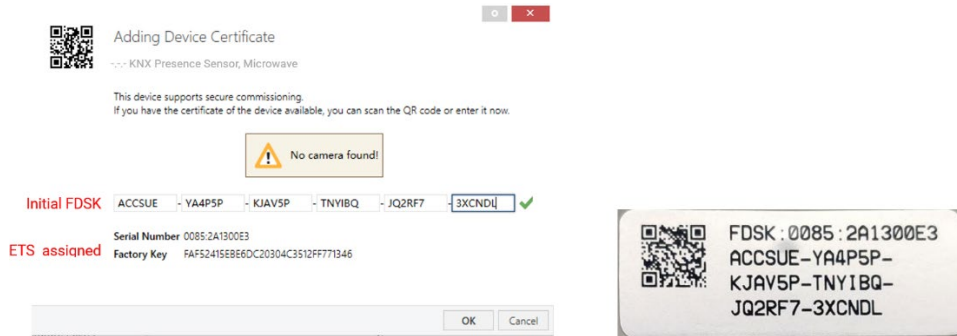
Adding Device Certificate

-.-.- KNX Presence Sensor, Microwave

This device supports secure commissioning.
If you have the certificate of the device available, you can scan the QR code or enter it now.

No camera found!

Initial FDSK ACCSUE - YA4P5P - KJAV5P - TNYIBQ - JQ2RF7 - 3XCNDL

ETS assigned Serial Number 0085:2A1300E3
Factory Key FAF52415EBE6DC20304C3512FF771346

OK Cancel

FDSK:0085:2A1300E3
ACCSUE-YA4P5P-
KJAV5P-TNYIBQ-
JQ2RF7-3XCNDL